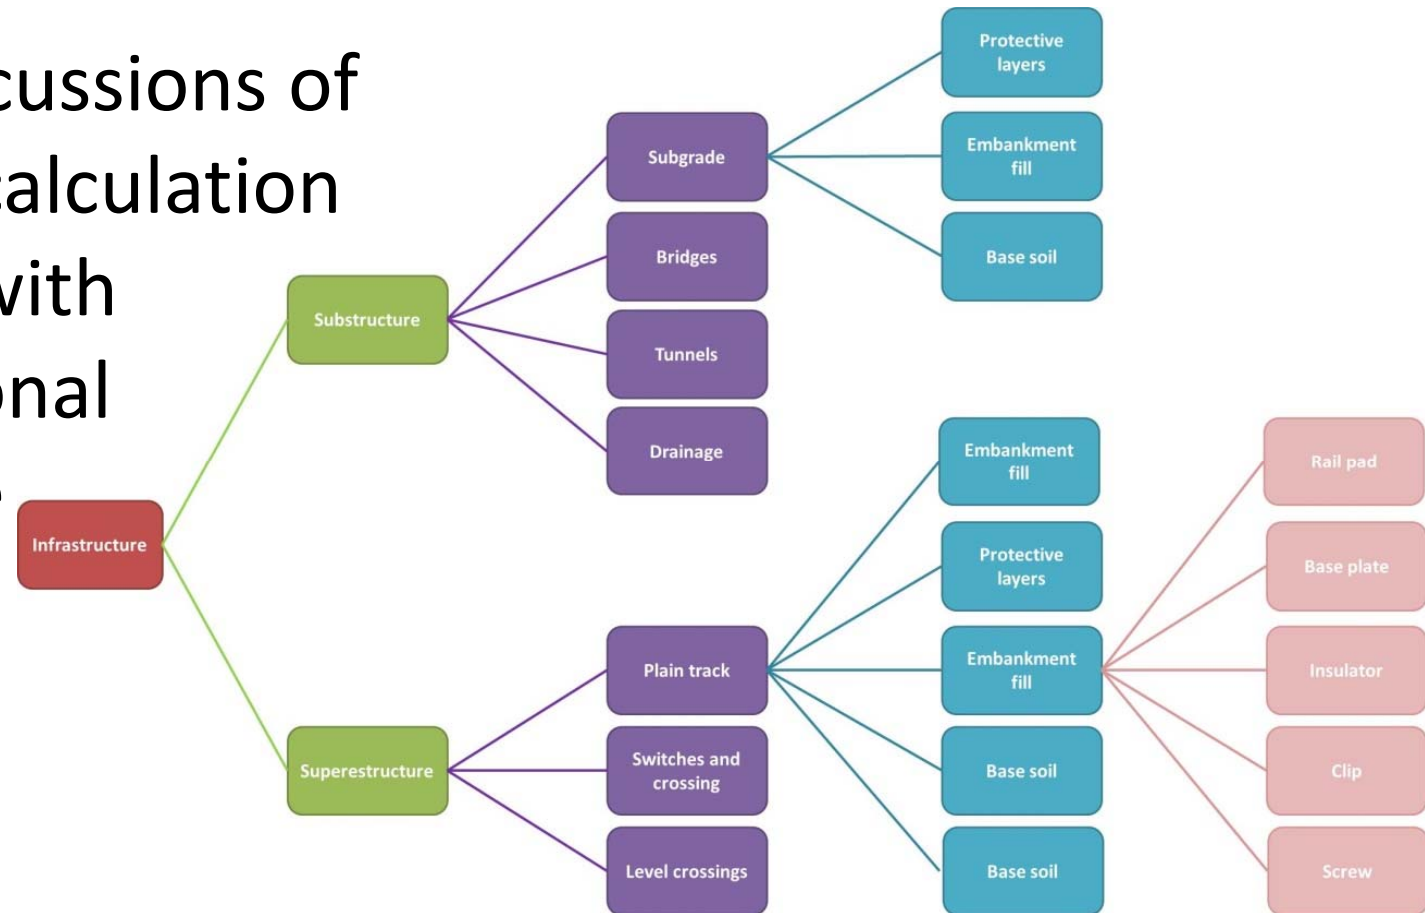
cussions of
alculation
vith
onal

Infrastructure

Substructure

Subgrade

Protective layers

Embankment fill

Base soil

Bridges

Tunnels

Drainage

Superestructure

Plain track

Embankment fill

Protective layers

Embankment fill

Rail pad

Base plate

Insulator

Clip

Screw

Base soil

Base soil

Switches and crossing

Level crossings